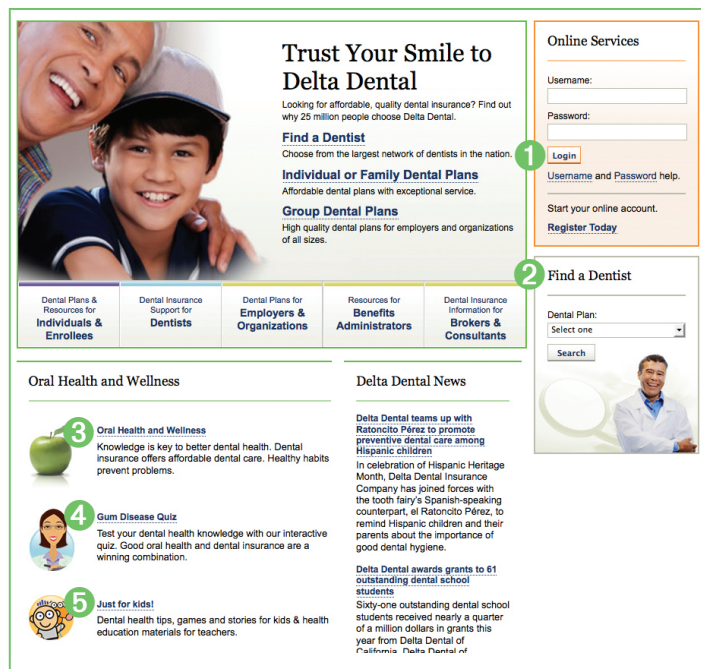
Trust Your Smile to Delta Dental

Looking for affordable, quality dental insurance? Find out why 25 million people choose Delta Dental.

Find a Dentist
Choose from the largest network of dentists in the nation.

Individual or Family Dental Plans
Affordable dental plans with exceptional service.

Group Dental Plans
High quality dental plans for employers and organizations of all sizes.

Online Services

Username:

Password:

1

Login

Username and Password help.

Start your online account.

Register Today

2

Find a Dentist

Dental Plan:

Select one

Search

Dental Plans & Resources for Individuals & Enrollees

Dental Insurance Support for Dentists

Dental Plans for Employers & Organizations

Resources for Benefits Administrators

Dental Insurance Information for Brokers & Consultants

Oral Health and Wellness

3

Oral Health and Wellness
Knowledge is key to better dental health. Dental insurance offers affordable dental care. Healthy habits prevent problems.

4

Gum Disease Quiz
Test your dental health knowledge with our interactive quiz. Good oral health and dental insurance are a winning combination.

5

Just for kids!
Dental health tips, games and stories for kids & health education materials for teachers.

Delta Dental News

Delta Dental teams up with Ratoncito Pérez to promote preventive dental care among Hispanic children
In celebration of Hispanic Heritage Month, Delta Dental Insurance Company has joined forces with the tooth fairy's Spanish-speaking counterpart, el Ratoncito Pérez, to remind Hispanic children and their parents about the importance of good dental hygiene.

Delta Dental awards grants to 61 outstanding dental school students
Sixty-one outstanding dental school students received nearly a quarter of a million dollars in grants this year from Delta Dental of California, Delta Dental of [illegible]